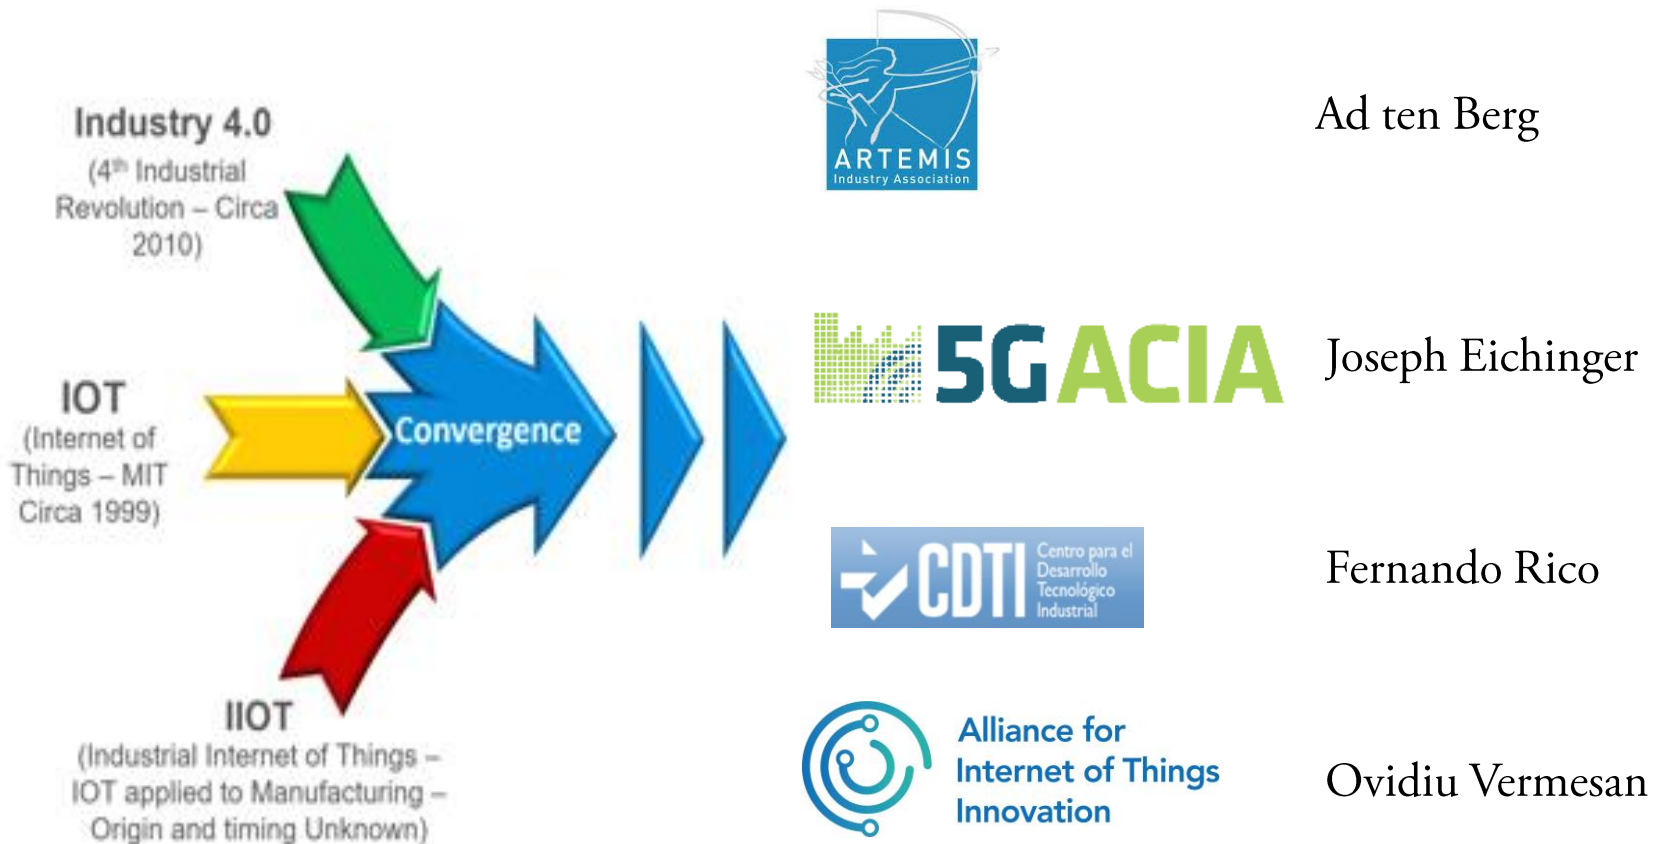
Industry 4.0
(4$^{th}$ Industrial Revolution – Circa 2010)

IOT
(Internet of Things – MIT Circa 1999)

IIOT
(Industrial Internet of Things – IOT applied to Manufacturing – Origin and timing Unknown)

Convergence

ARTEMIS
Industry Association

Ad ten Berg

5GACIA

Joseph Eichinger

CDTI
Centro para el Desarrollo Tecnológico Industrial

Fernando Rico

Alliance for Internet of Things Innovation

Ovidiu Vermesan